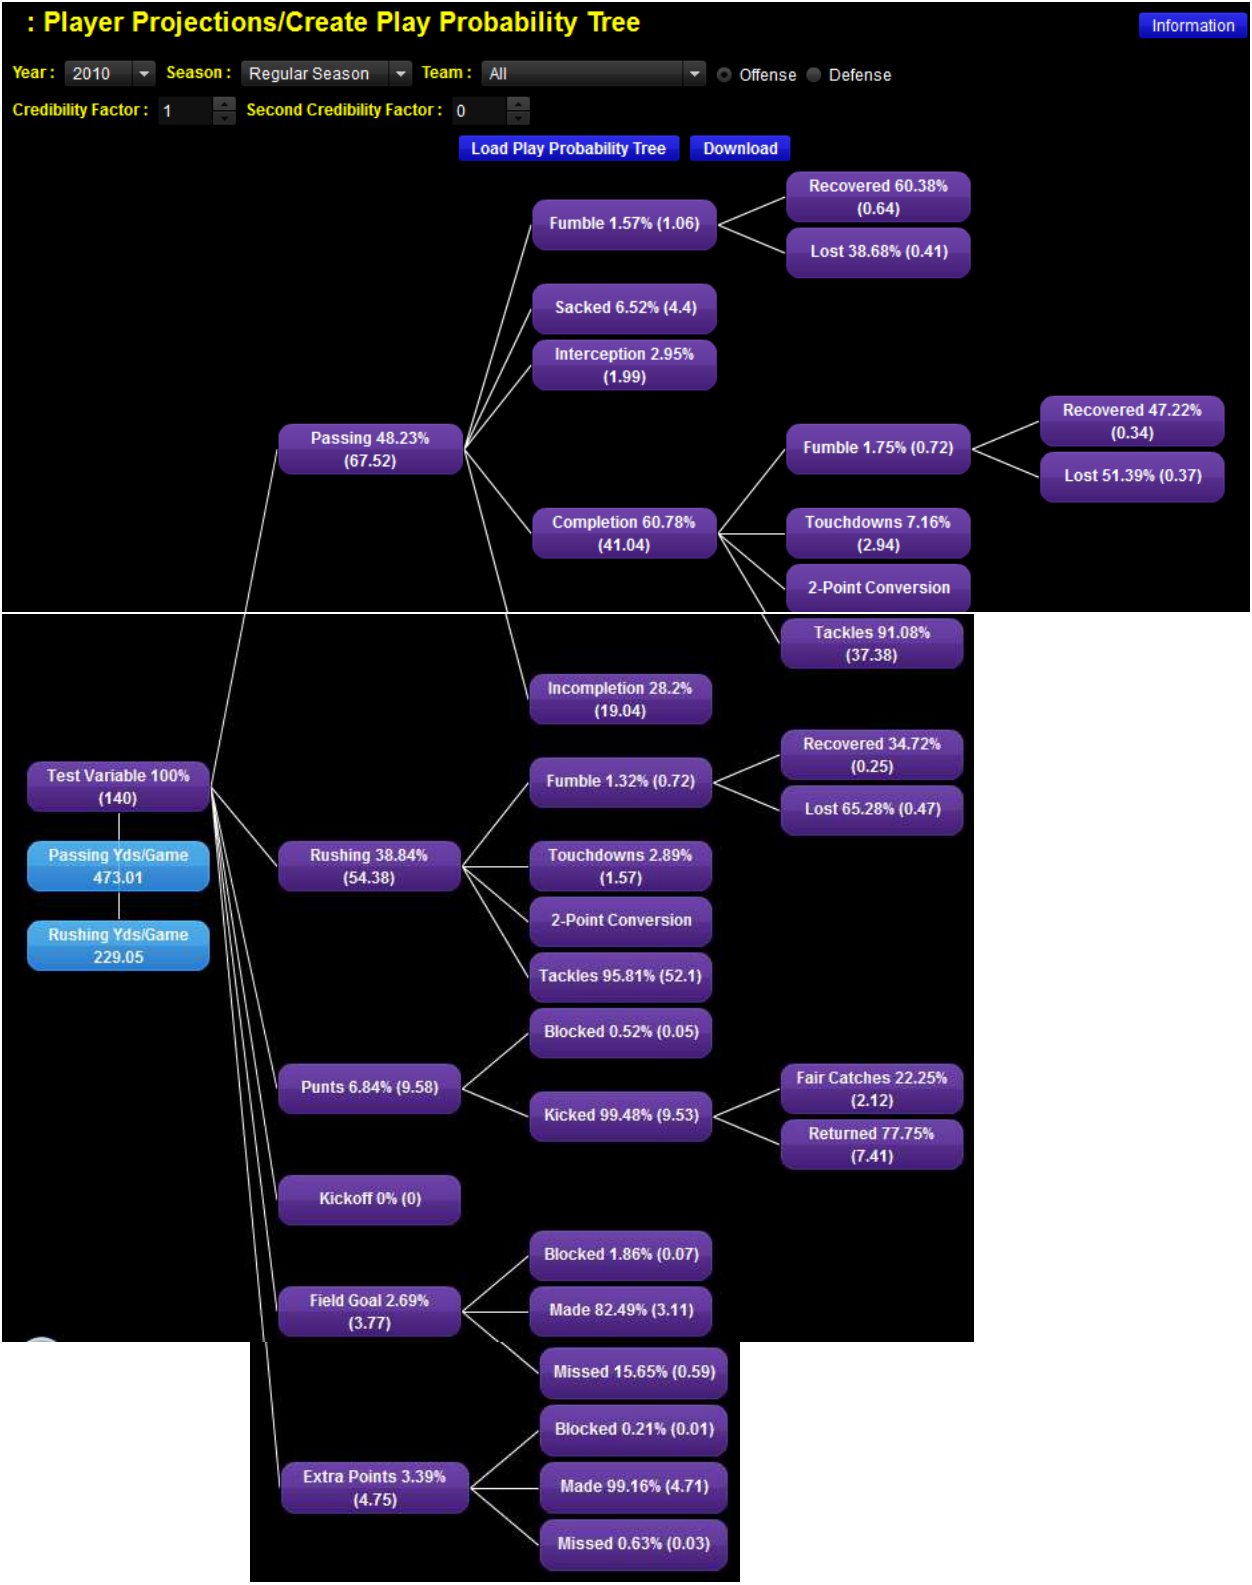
: Player Projections/Create Play Probability Tree

Information

Year : 2010 Season : Regular Season Team : All Offense Defense

Credibility Factor : 1 Second Credibility Factor : 0

Load Play Probability Tree Download

Fumble 1.57% (1.06)

Recovered 60.38% (0.64)

Lost 38.68% (0.41)

Sacked 6.52% (4.4)

Interception 2.95% (1.99)

Passing 48.23% (67.52)

Fumble 1.75% (0.72)

Recovered 47.22% (0.34)

Lost 51.39% (0.37)

Completion 60.78% (41.04)

Touchdowns 7.16% (2.94)

2-Point Conversion

Tackles 91.08% (37.38)

Incompletion 28.2% (19.04)

Test Variable 100% (140)

Passing Yds/Game 473.01

Rushing Yds/Game 229.05

Fumble 1.32% (0.72)

Recovered 34.72% (0.25)

Lost 65.28% (0.47)

Rushing 38.84% (54.38)

Touchdowns 2.89% (1.57)

2-Point Conversion

Tackles 95.81% (52.1)

Blocked 0.52% (0.05)

Punts 6.84% (9.58)

Kicked 99.48% (9.53)

Fair Catches 22.25% (2.12)

Returned 77.75% (7.41)

Kickoff 0% (0)

Blocked 1.86% (0.07)

Field Goal 2.69% (3.77)

Made 82.49% (3.11)

Missed 15.65% (0.59)

Blocked 0.21% (0.01)

Extra Points 3.39% (4.75)

Made 99.16% (4.71)

Missed 0.63% (0.03)